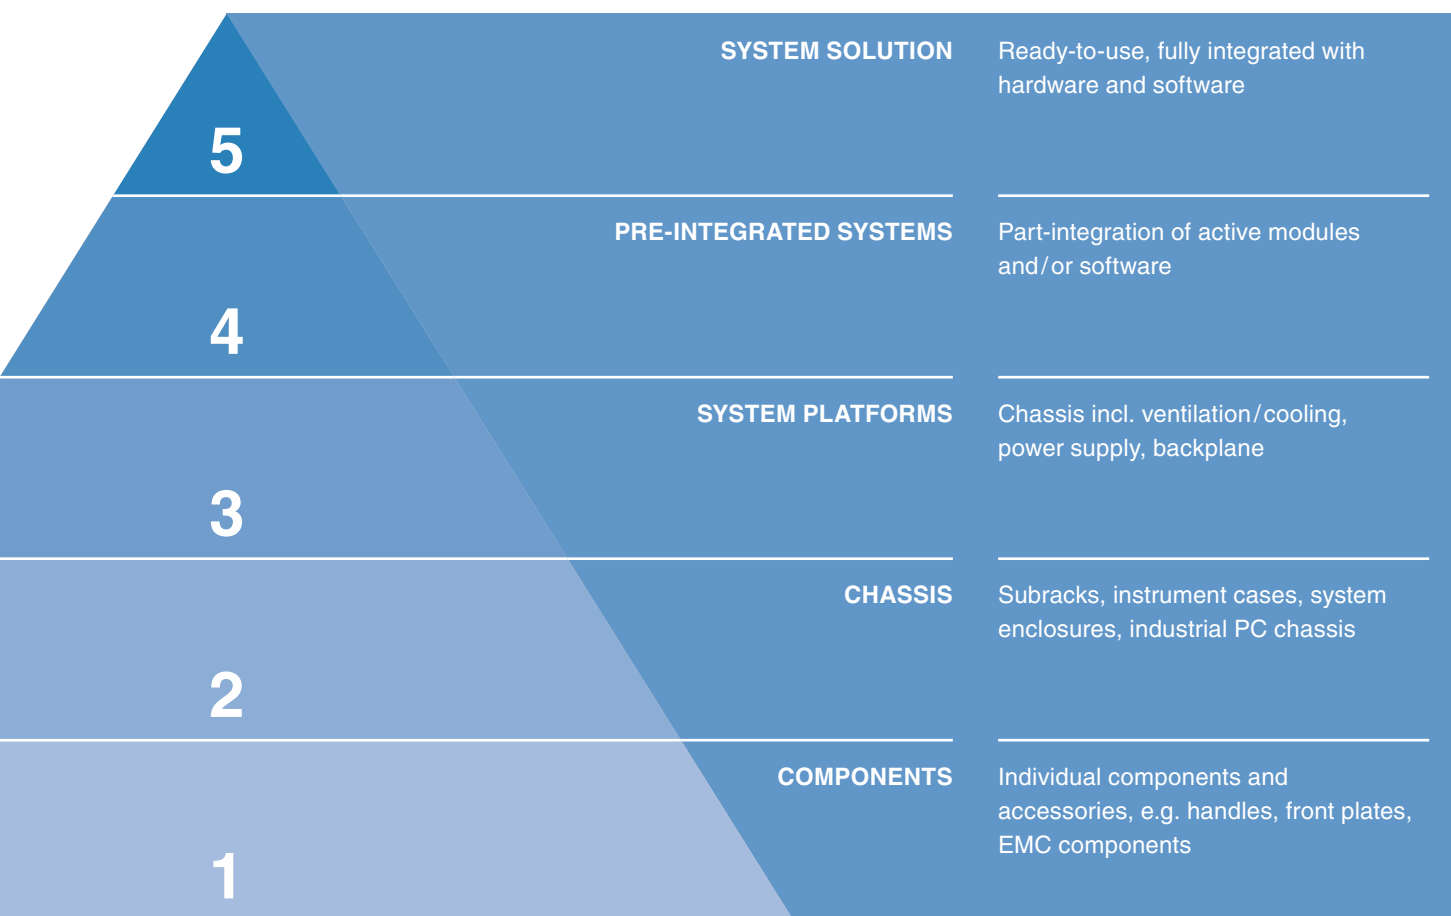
5

SYSTEM SOLUTION

Ready-to-use, fully integrated with hardware and software

4

PRE-INTEGRATED SYSTEMS

Part-integration of active modules and / or software

3

SYSTEM PLATFORMS

Chassis incl. ventilation / cooling, power supply, backplane

2

CHASSIS

Subracks, instrument cases, system enclosures, industrial PC chassis

1

COMPONENTS

Individual components and accessories, e.g. handles, front plates, EMC components